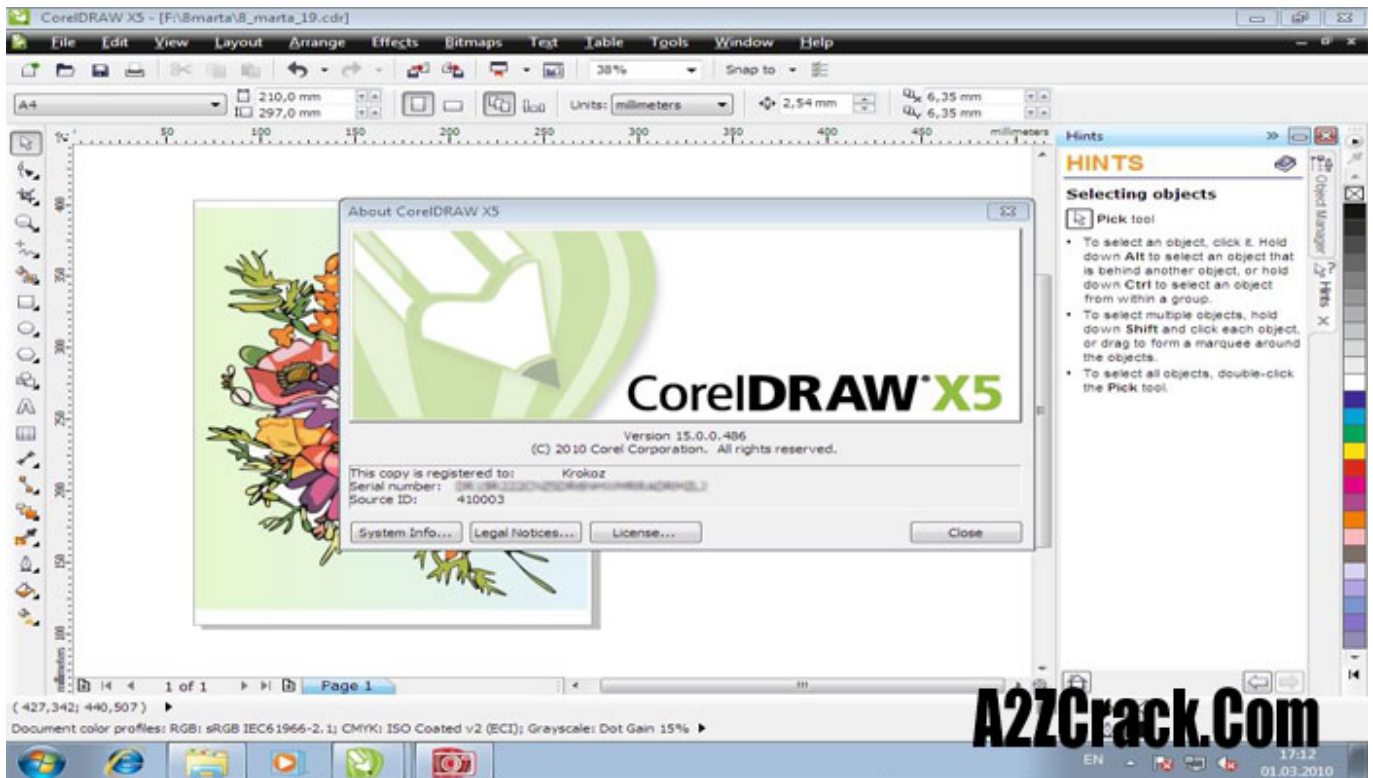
CorelDRAW X5 - [F:\8marta\8_marta_19.cdr]

File Edit View Layout Arrange Effects Bitmaps Text Table Tools Window Help

38% Snap to

A4 210,0 mm 297,0 mm Units: millimeters 2,54 mm 6,35 mm 6,35 mm

50 100 150 200 250 300 350 400 450 millimeters

About CorelDRAW X5

CorelDRAW X5

Version 15.0.0.486
(C) 2010 Corel Corporation. All rights reserved.

This copy is registered to: Krokoz
Serial number: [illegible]
Source ID: 410003

System Info... Legal Notices... License... Close

Hints

HINTS

Selecting objects

Pick tool

• To select an object, click it. Hold down **Alt** to select an object that is behind another object, or hold down **Ctrl** to select an object from within a group.
• To select multiple objects, hold down **Shift** and click each object, or drag to form a marquee around the objects.
• To select all objects, double-click the **Pick** tool.

Object Manager Hints

1 of 1 Page 1

( 427,342; 440,507 )

Document color profiles: RGB: sRGB IEC61966-2.1; CMYK: ISO Coated v2 (ECI); Grayscale: Dot Gain 15%

A2ZCrack.Com

EN 17:12 01.03.2010